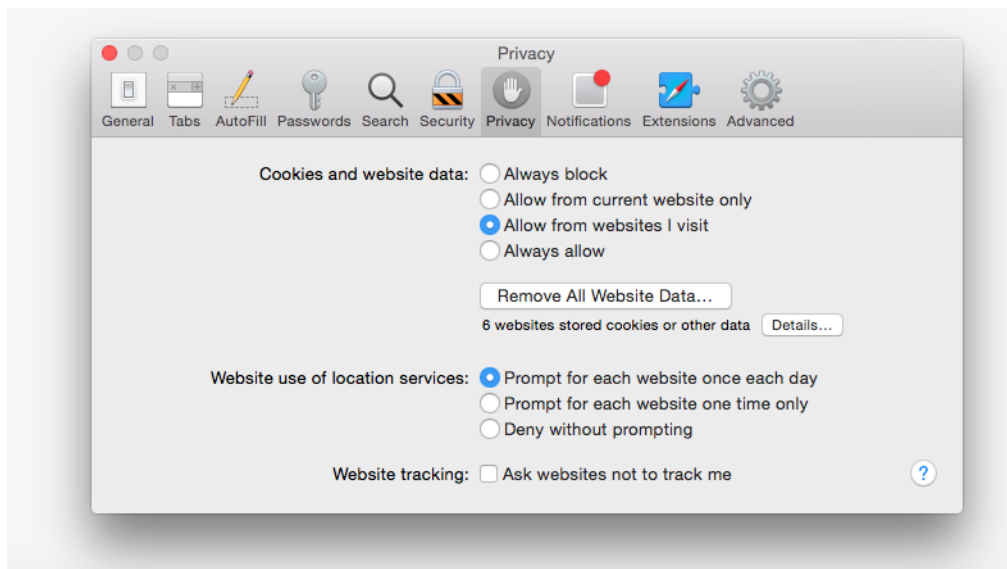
Privacy

General Tabs AutoFill Passwords Search Security Privacy Notifications Extensions Advanced

Cookies and website data: Always block
Allow from current website only
Allow from websites I visit
Always allow

Remove All Website Data...

6 websites stored cookies or other data Details...

Website use of location services: Prompt for each website once each day
Prompt for each website one time only
Deny without prompting

Website tracking: Ask websites not to track me

?